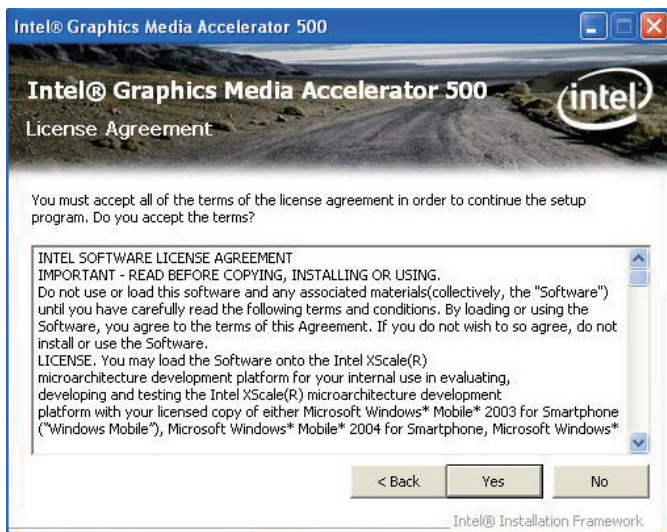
Intel® Graphics Media Accelerator 500

Intel® Graphics Media Accelerator 500

intel

License Agreement

You must accept all of the terms of the license agreement in order to continue the setup program. Do you accept the terms?

INTEL SOFTWARE LICENSE AGREEMENT
IMPORTANT - READ BEFORE COPYING, INSTALLING OR USING.
Do not use or load this software and any associated materials(collectively, the "Software") until you have carefully read the following terms and conditions. By loading or using the Software, you agree to the terms of this Agreement. If you do not wish to so agree, do not install or use the Software.
LICENSE. You may load the Software onto the Intel XScale(R) microarchitecture development platform for your internal use in evaluating, developing and testing the Intel XScale(R) microarchitecture development platform with your licensed copy of either Microsoft Windows* Mobile* 2003 for Smartphone ("Windows Mobile"), Microsoft Windows* Mobile* 2004 for Smartphone, Microsoft Windows*

< Back

Yes

No

Intel® Installation Framework